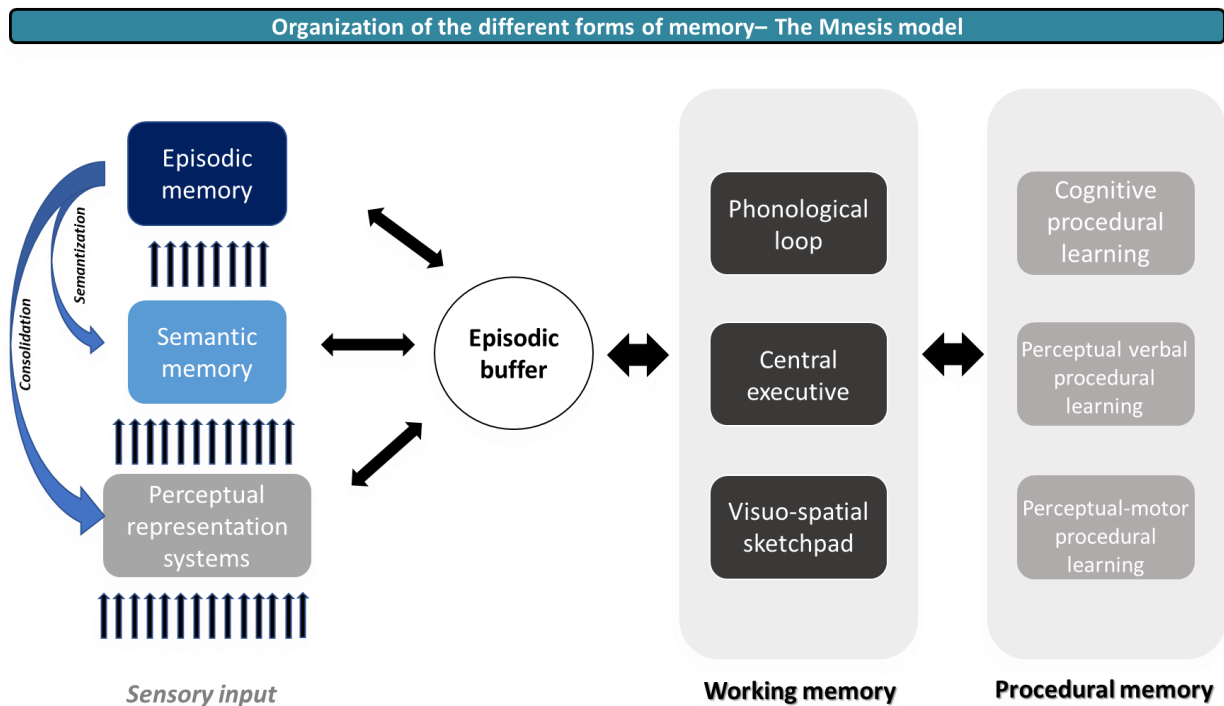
Organization of the different forms of memory– The Mnesis model

Consolidation

Semantization

Episodic memory

Semantic memory

Perceptual representation systems

Sensory input

Episodic buffer

Phonological loop

Central executive

Visuo-spatial sketchpad

Working memory

Cognitive procedural learning

Perceptual verbal procedural learning

Perceptual-motor procedural learning

Procedural memory